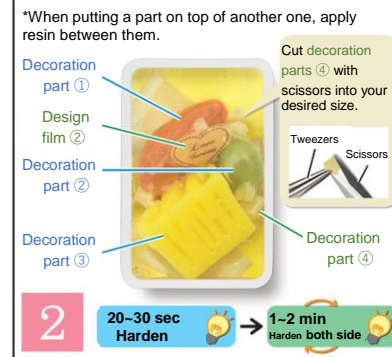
*When putting a part on top of another one, apply resin between them.

Decoration part ①

Design film ②

Decoration part ②

Decoration part ③

Cut decoration parts ④ with scissors into your desired size.

Tweezers

Scissors

Decoration part ④

2

20~30 sec Harden

1~2 min Harden both side